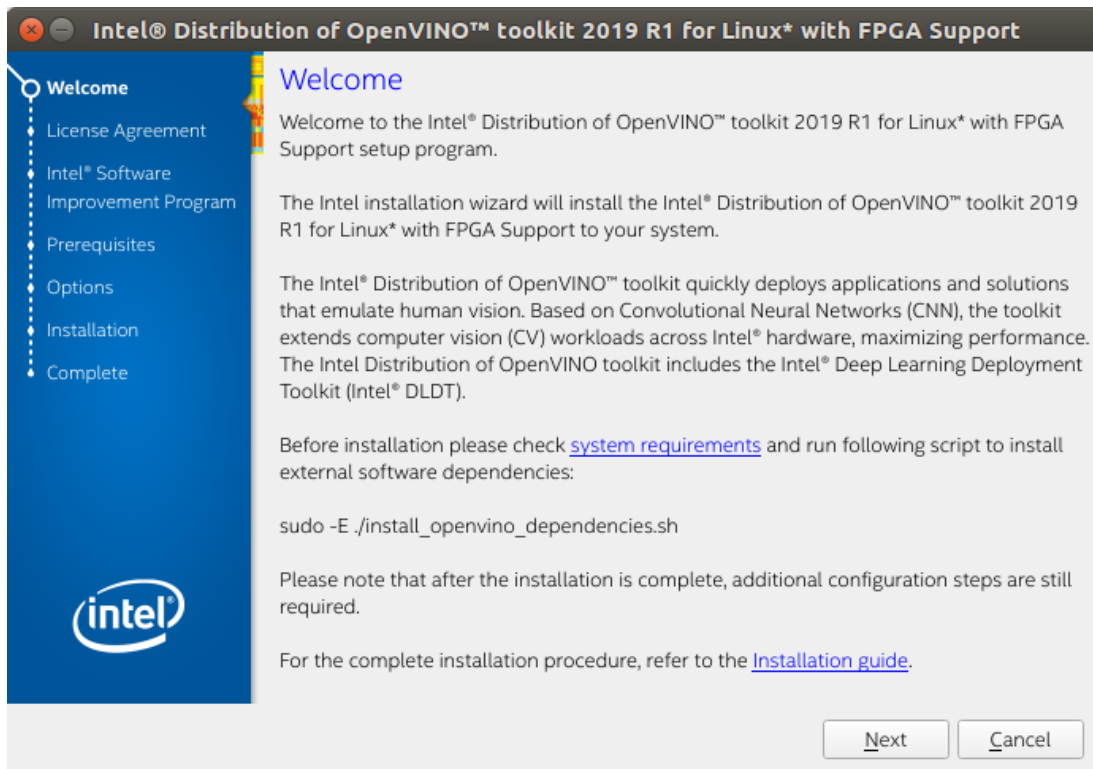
Intel® Distribution of OpenVINO™ toolkit 2019 R1 for Linux* with FPGA Support

Welcome
License Agreement
Intel® Software Improvement Program
Prerequisites
Options
Installation
Complete

intel

Welcome

Welcome to the Intel® Distribution of OpenVINO™ toolkit 2019 R1 for Linux* with FPGA Support setup program.

The Intel installation wizard will install the Intel® Distribution of OpenVINO™ toolkit 2019 R1 for Linux* with FPGA Support to your system.

The Intel® Distribution of OpenVINO™ toolkit quickly deploys applications and solutions that emulate human vision. Based on Convolutional Neural Networks (CNN), the toolkit extends computer vision (CV) workloads across Intel® hardware, maximizing performance. The Intel Distribution of OpenVINO toolkit includes the Intel® Deep Learning Deployment Toolkit (Intel® DLDT).

Before installation please check system requirements and run following script to install external software dependencies:

sudo -E ./install_openvino_dependencies.sh

Please note that after the installation is complete, additional configuration steps are still required.

For the complete installation procedure, refer to the Installation guide.

Next
Cancel